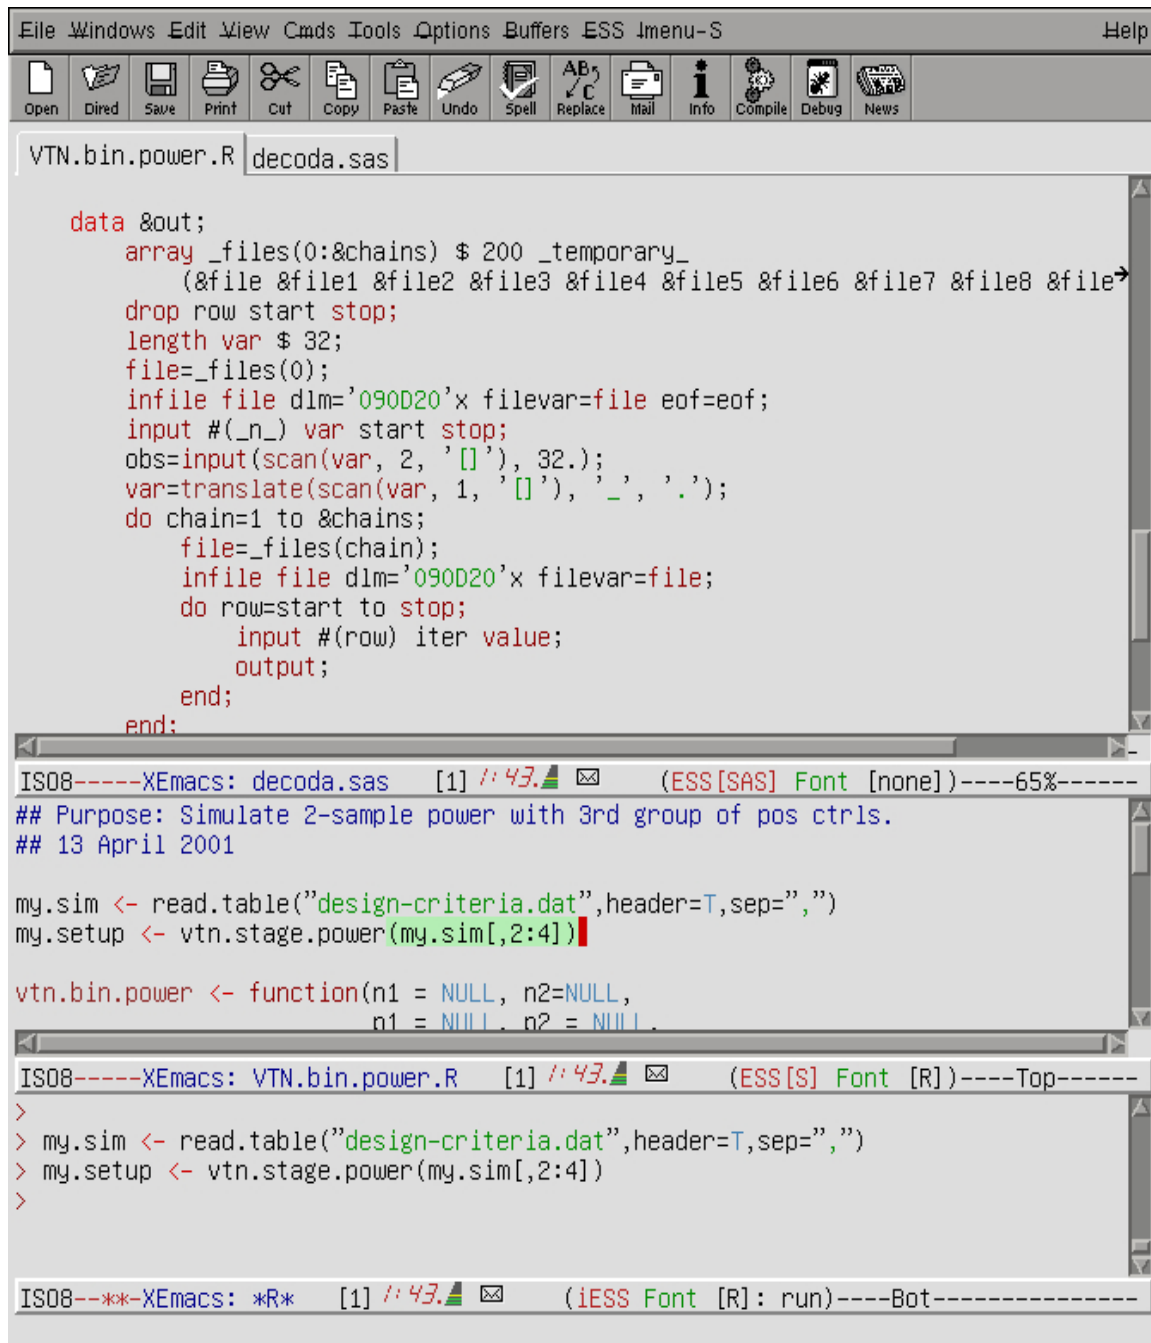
File Windows Edit View Cmds Tools Options Buffers ESS Imenu-S Help

Open Dired Save Print Cut Copy Paste Undo Spell Replace Mail Info Compile Debug News

VTN.bin.power.R decoda.sas

data &out;
array _files(0:&chains) $ 200 _temporary_
(&file &file1 &file2 &file3 &file4 &file5 &file6 &file7 &file8 &file
drop row start stop;
length var $ 32;
file=_files(0);
infile file dlm='090D20'x filevar=file eof=eof;
input #(_n_) var start stop;
obs=input(scan(var, 2, '[]'), 32.);
var=translate(scan(var, 1, '[]'), '_', '.');
do chain=1 to &chains;
file=_files(chain);
infile file dlm='090D20'x filevar=file;
do row=start to stop;
input #(row) iter value;
output;
end;
end;

ISO8-----XEmacs: decoda.sas [1] 1:43. (ESS[SAS] Font [none])----65%------

## Purpose: Simulate 2-sample power with 3rd group of pos ctrls.
## 13 April 2001

my.sim <- read.table("design-criteria.dat",header=T,sep=",")
my.setup <- vtn.stage.power(my.sim[,2:4])

vtn.bin.power <- function(n1 = NULL, n2=NULL,
n1 = NULL, n2 = NULL,

ISO8-----XEmacs: VTN.bin.power.R [1] 1:43. (ESS[S] Font [R])----Top------

>
> my.sim <- read.table("design-criteria.dat",header=T,sep=",")
> my.setup <- vtn.stage.power(my.sim[,2:4])
>

ISO8--**-XEmacs: *R* [1] 1:43. (iESS Font [R]: run)----Bot---------------